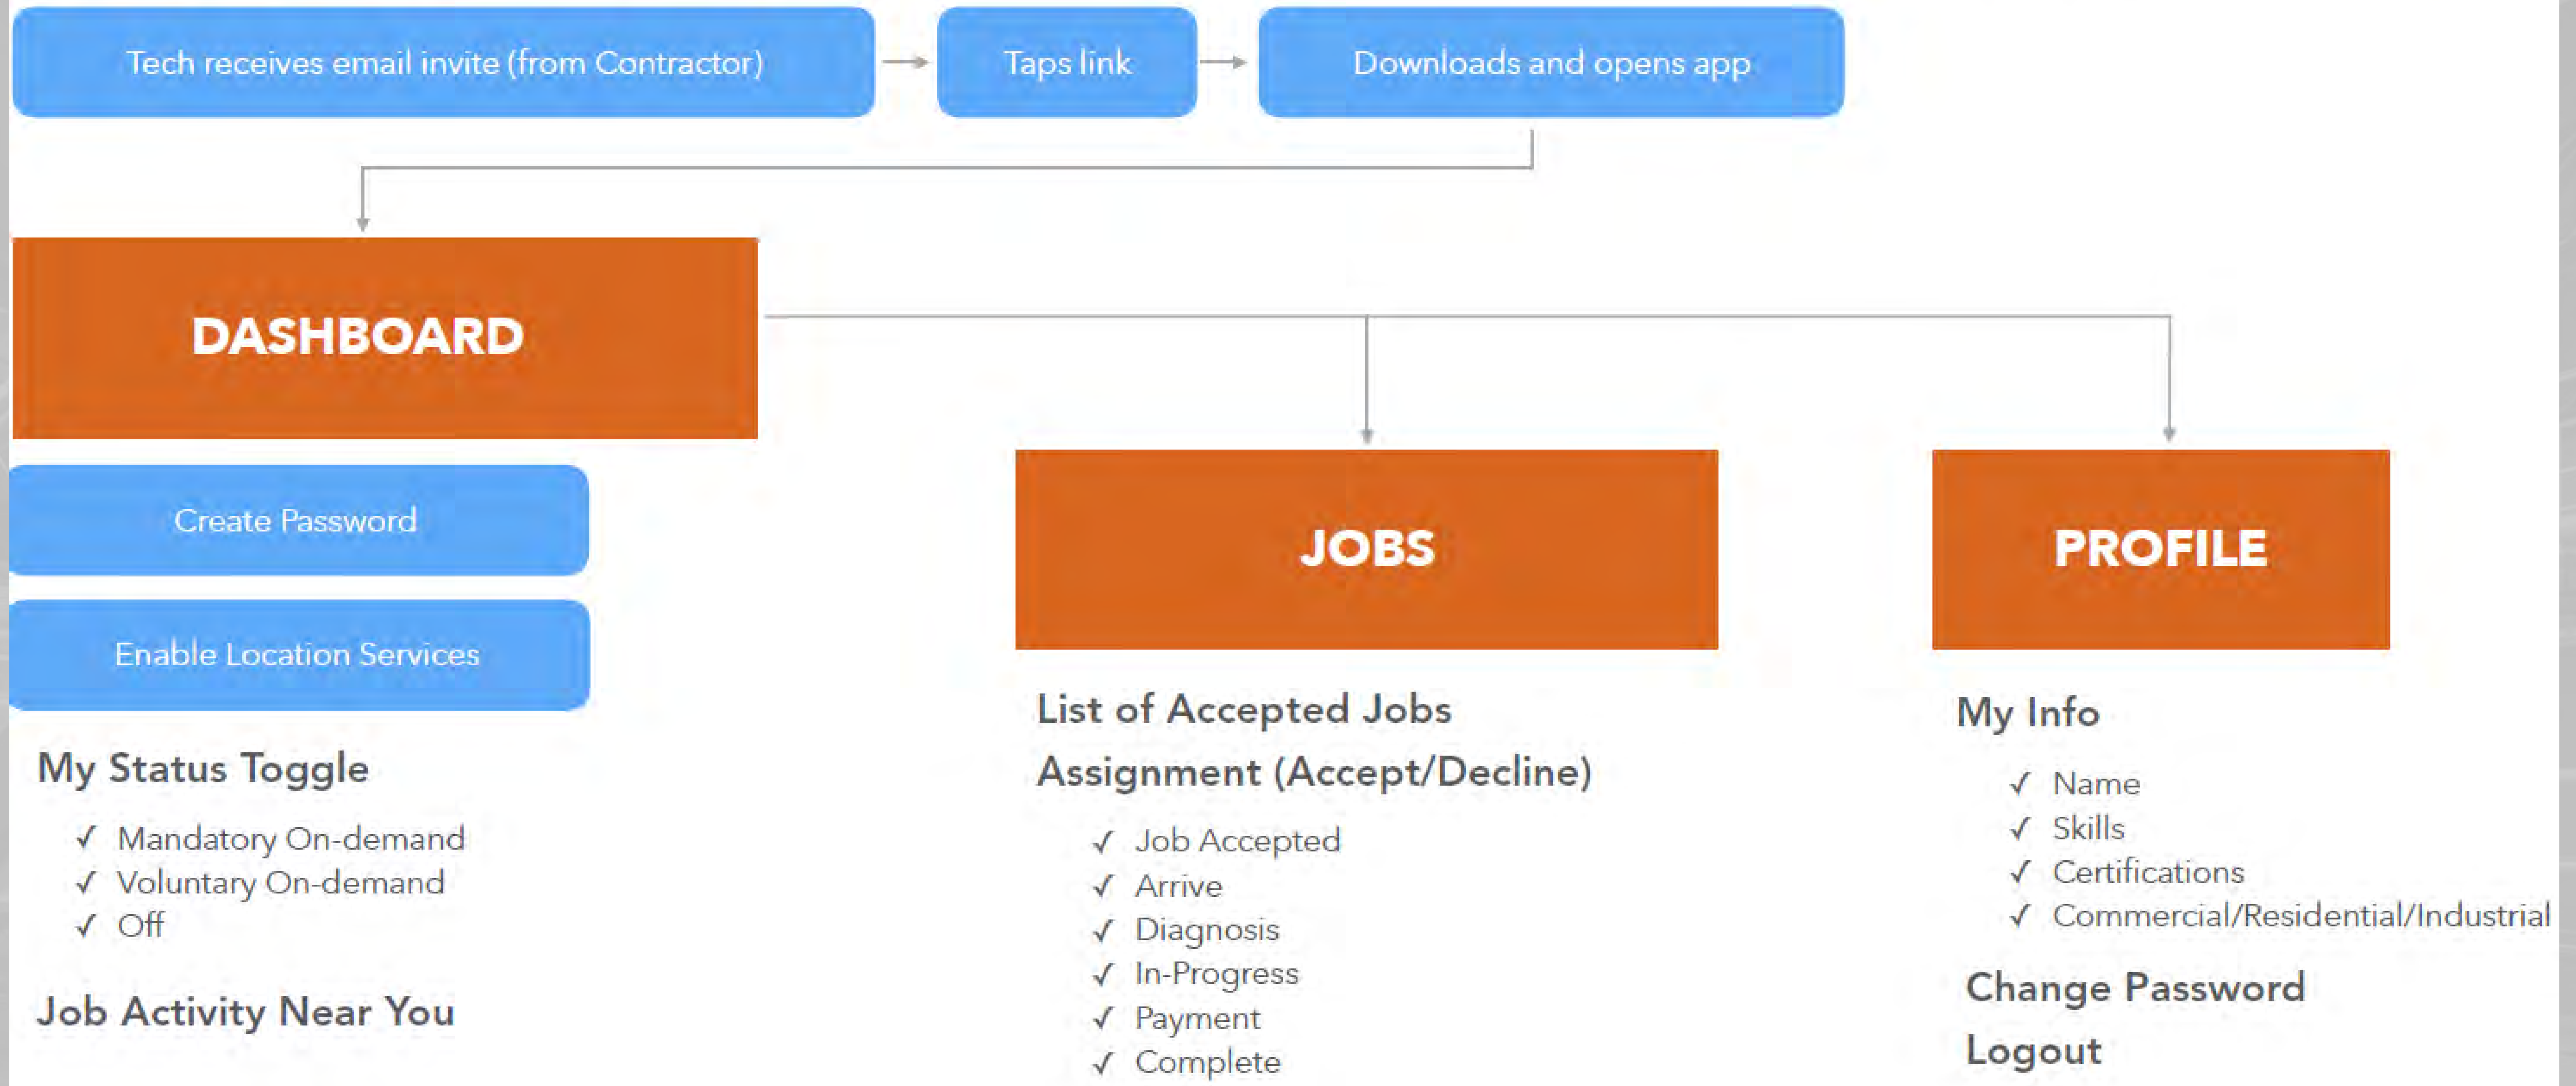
Tech receives email invite (from Contractor)

Taps link

Downloads and opens app

DASHBOARD

Create Password

Enable Location Services

My Status Toggle

✓ Mandatory On-demand
✓ Voluntary On-demand
✓ Off

Job Activity Near You

JOBS

List of Accepted Jobs

Assignment (Accept/Decline)

✓ Job Accepted
✓ Arrive
✓ Diagnosis
✓ In-Progress
✓ Payment
✓ Complete

PROFILE

My Info

✓ Name
✓ Skills
✓ Certifications
✓ Commercial/Residential/Industrial

Change Password

Logout